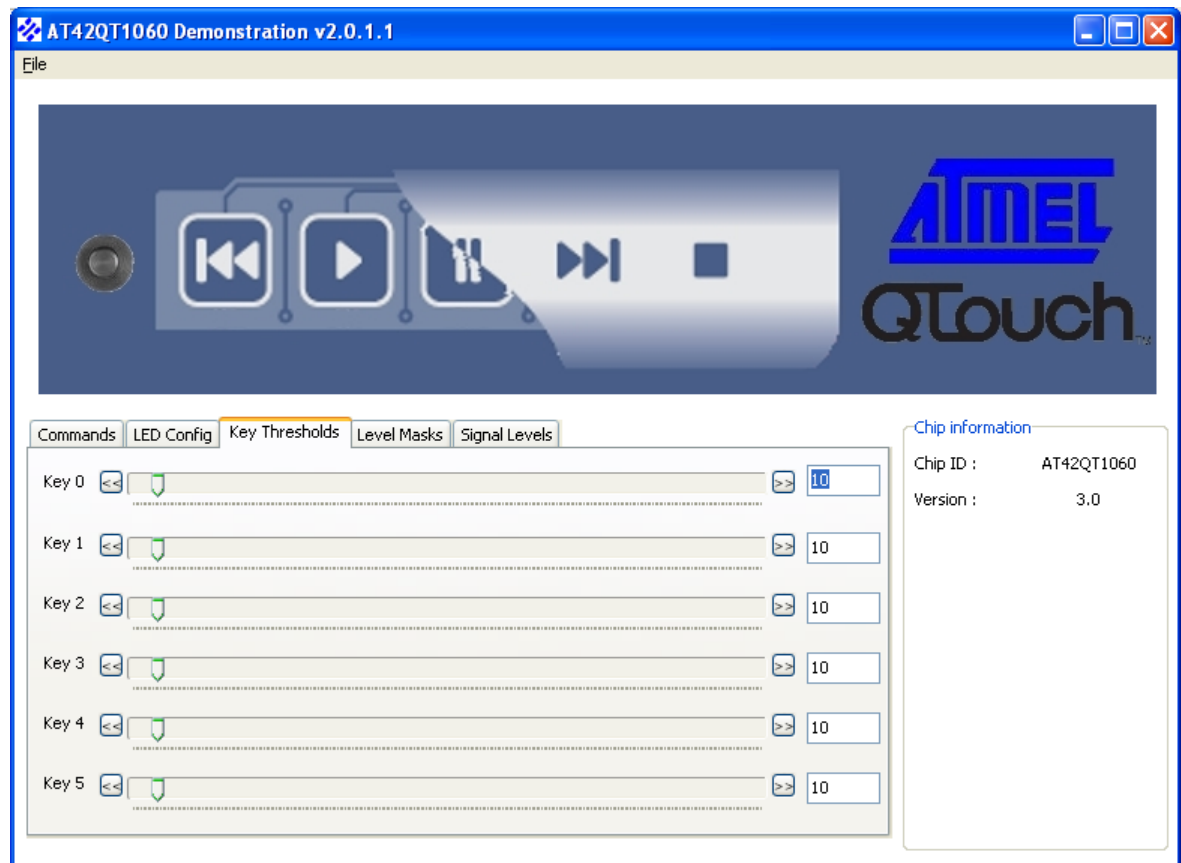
AT42QT1060 Demonstration v2.0.1.1

File

ATMEL
QTouch

Commands | LED Config | Key Thresholds | Level Masks | Signal Levels

Key 0 << >> 10
Key 1 << >> 10
Key 2 << >> 10
Key 3 << >> 10
Key 4 << >> 10
Key 5 << >> 10

Chip information
Chip ID : AT42QT1060
Version : 3.0